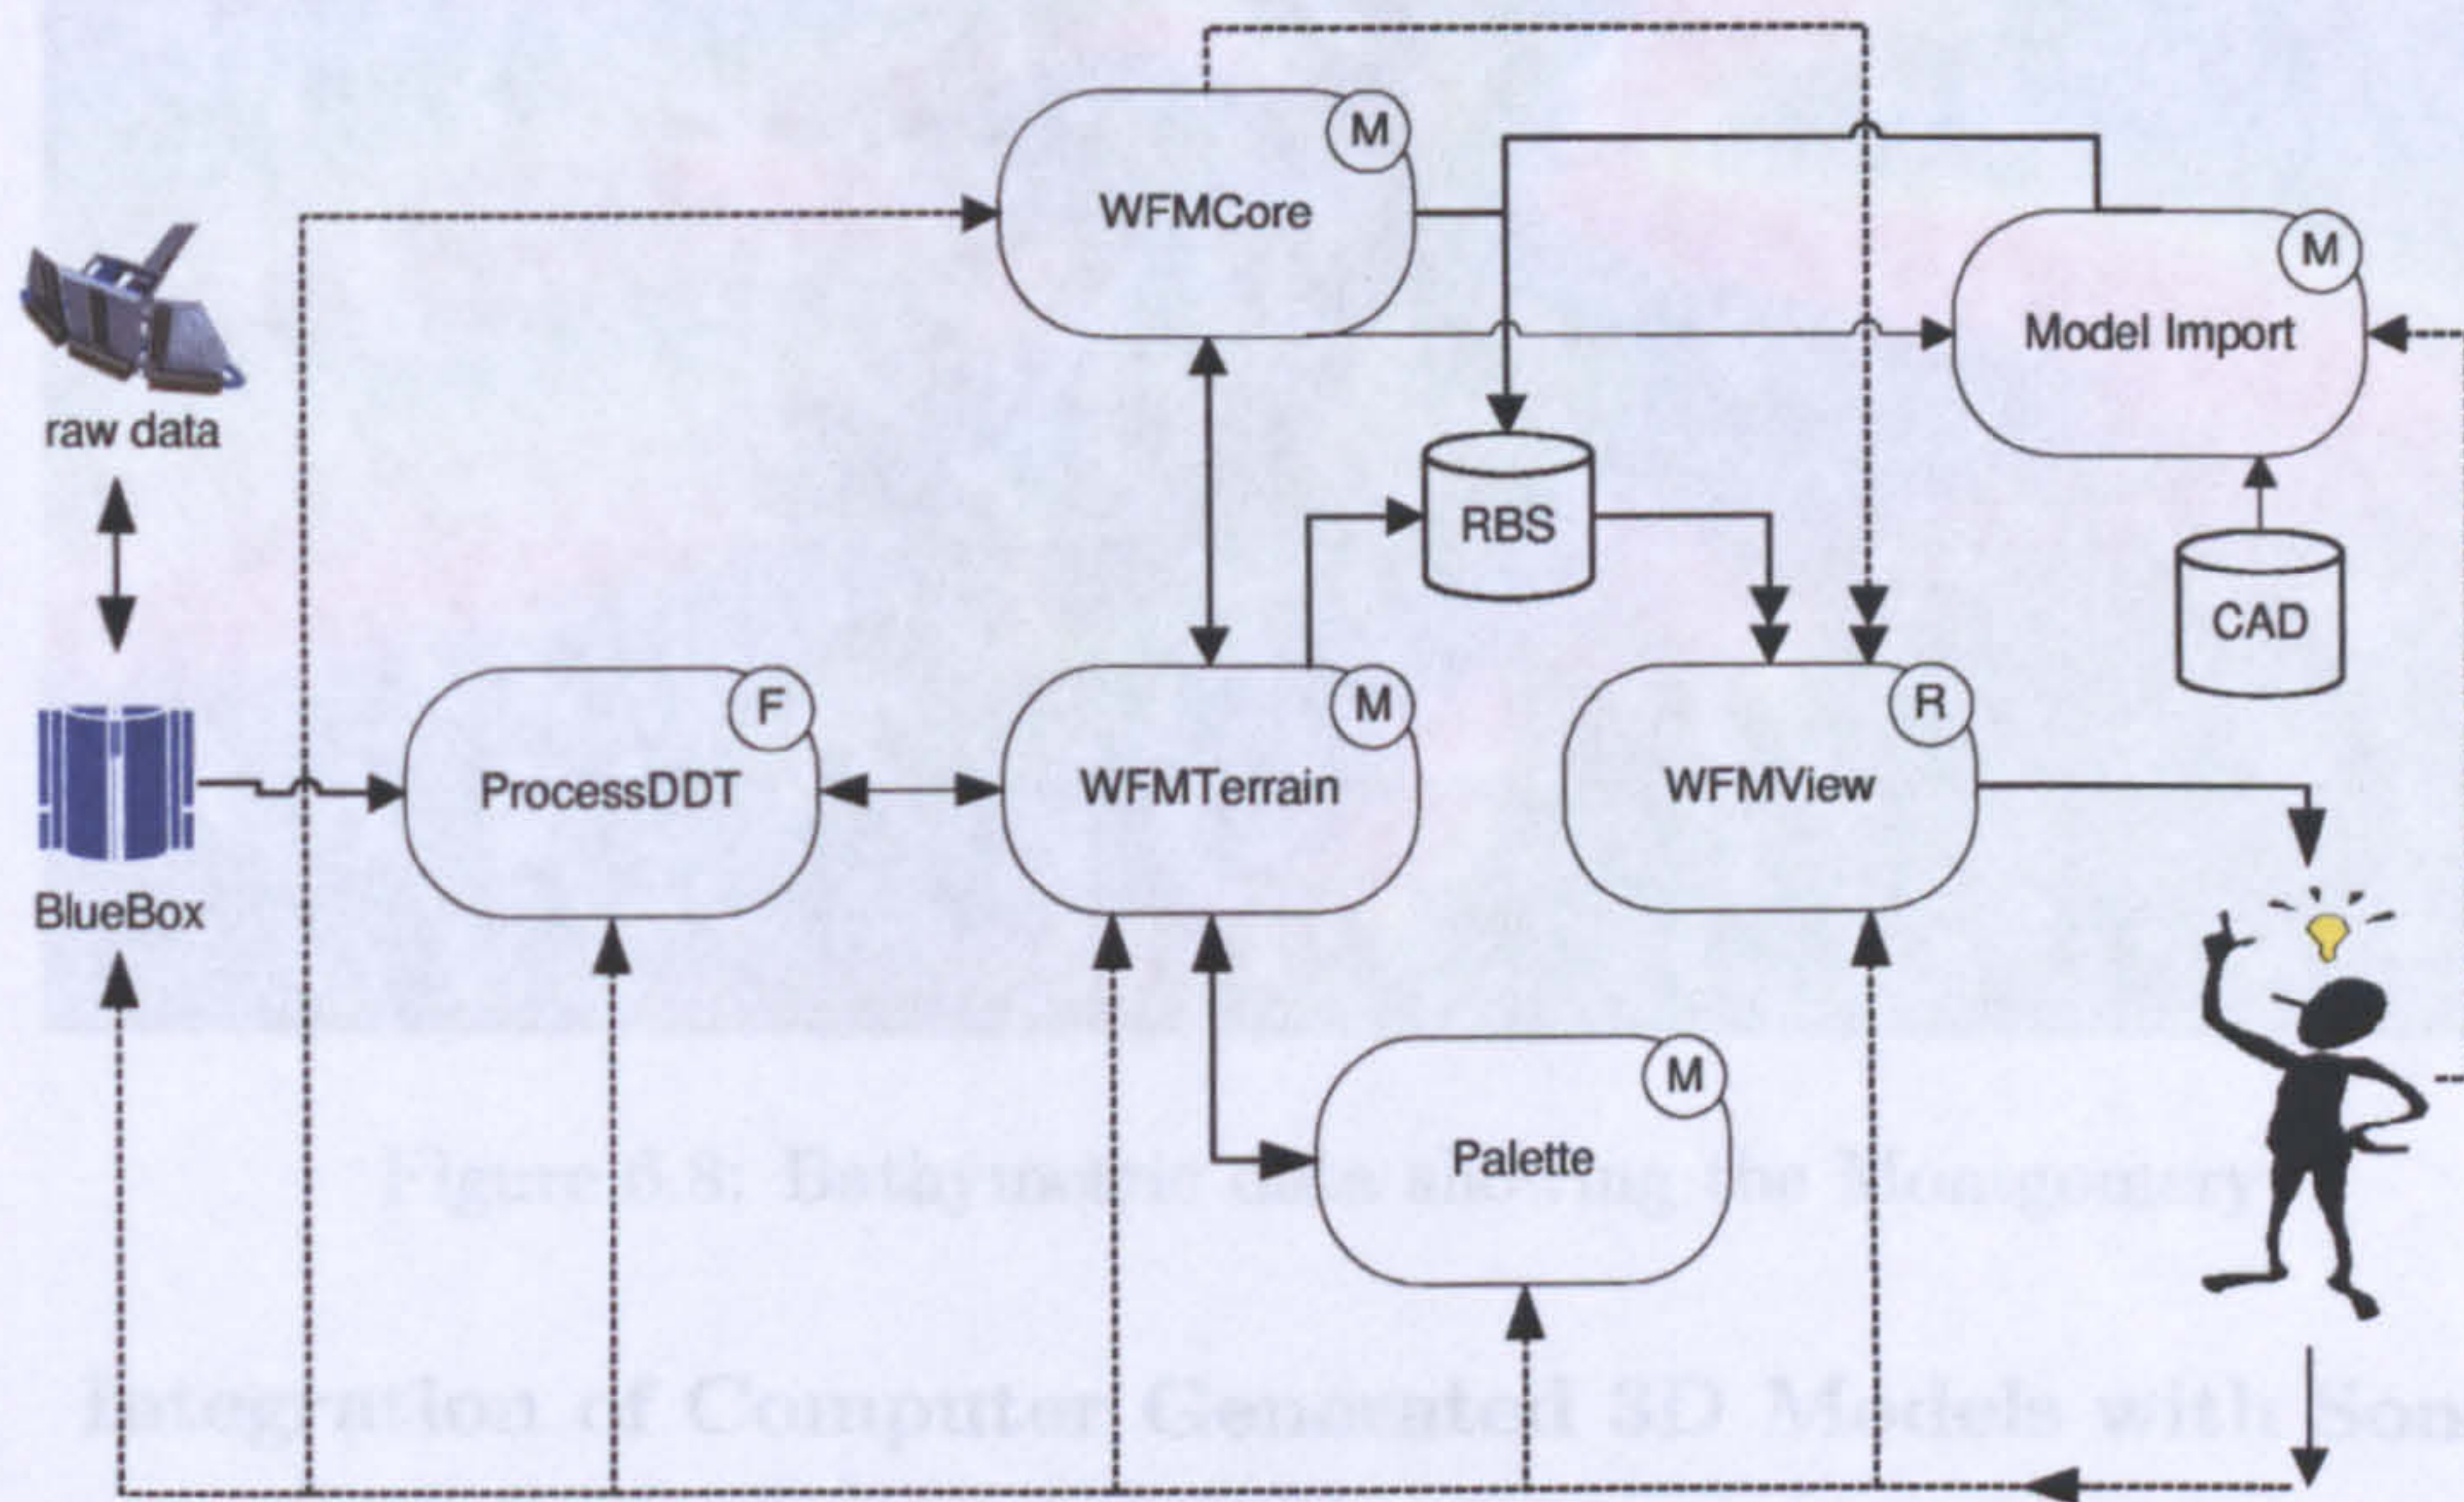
M

WFMCore

M

Model Import

raw data

RBS

CAD

F

M

R

ProcessDDT

WFMTerrain

WFMView

BlueBox

M

Palette

Figure 6.8: Bathymetric data showing the Montgomery

Integration of Computer Generated 3D Models with Son